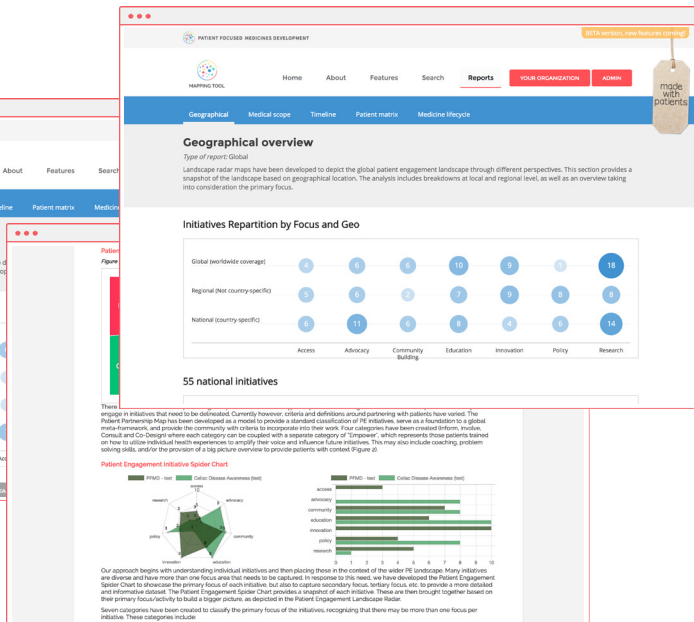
PATIENT FOCUSED MEDICINES DEVELOPMENT

BETA version, new features coming!

MAPPING TOOL

Home About Features Search Reports YOUR ORGANIZATION ADMIN

made with patients

Geographical Medical scope Timeline Patient matrix Medicine lifecycle

Geographical overview

Type of report: Global

Landscape radar maps have been developed to depict the global patient engagement landscape through different perspectives. This section provides a snapshot of the landscape based on geographical location. The analysis includes breakdowns at local and regional level, as well as an overview taking into consideration the primary focus.

Initiatives Repartition by Focus and Geo

| | Access | Advocacy | Community Building | Education | Innovation | Policy | Research |
|---|---|---|---|---|---|---|---|
| Global (worldwide coverage) | 4 | 6 | 6 | 10 | 9 | 1 | 18 |
| Regional (Not country-specific) | 5 | 6 | 2 | 7 | 9 | 8 | 8 |
| National (country-specific) | 6 | 11 | 6 | 8 | 4 | 6 | 14 |

55 national initiatives

About Features Search

dine Patient matrix Medicine

Patien

Figure

There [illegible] engage in initiatives that need to be delineated. Currently however, criteria and definitions around partnering with patients have varied. The Patient Partnership Map has been developed as a model to provide a standard classification of PE initiatives, serve as a foundation to a global meta-framework, and provide the community with criteria to incorporate into their work. Four categories have been created (Inform, Involve, Consult and Co-Design) where each category can be coupled with a separate category of "Empower", which represents those patients trained on how to utilize individual health experiences to amplify their voice and influence future initiatives. This may also include coaching, problem solving skills, and/or the provision of a big picture overview to provide patients with context (Figure 2).

Patient Engagement Initiative Spider Chart

PFMD - test Celiac Disease Awareness (test)

access advocacy community education innovation policy research

PFMD - test Celiac Disease Awareness (test)

access advocacy community education innovation policy research

0 1 2 3 4 5 6 7 8 9 10

Our approach begins with understanding individual initiatives and then placing these in the context of the wider PE landscape. Many initiatives are diverse and have more than one focus area that needs to be captured. In response to this need, we have developed the Patient Engagement Spider Chart to showcase the primary focus of each initiative, but also to capture secondary focus, tertiary focus, etc. to provide a more detailed and informative dataset. The Patient Engagement Spider Chart provides a snapshot of each initiative. These are then brought together based on their primary focus/activity to build a bigger picture, as depicted in the Patient Engagement Landscape Radar.

Seven categories have been created to classify the primary focus of the initiatives, recognizing that there may be more than one focus per initiative. These categories include